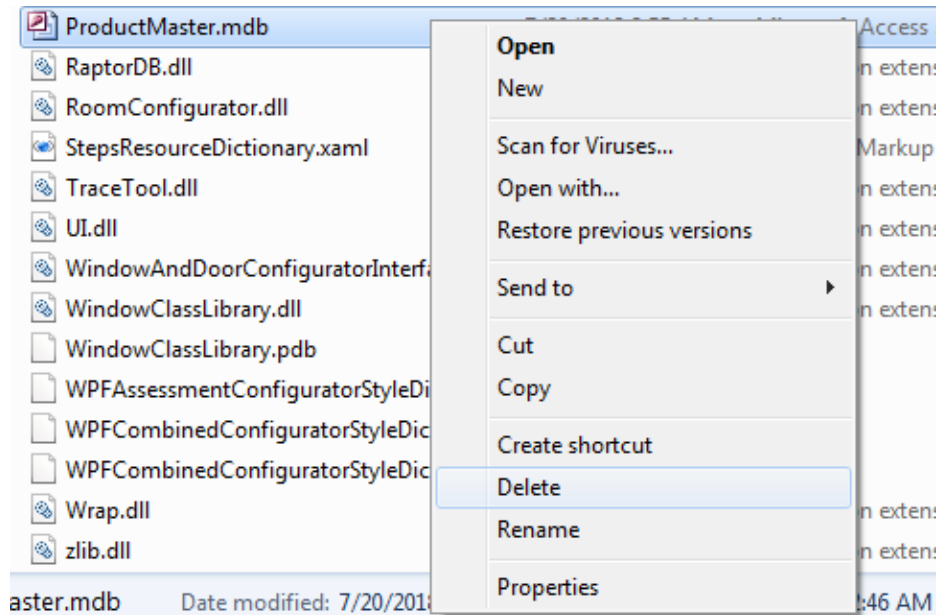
ProductMaster.mdb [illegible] Access
RaptorDB.dll n extens
RoomConfigurator.dll n extens
StepsResourceDictionary.xaml Markup
TraceTool.dll n extens
UI.dll n extens
WindowAndDoorConfiguratorInterfa n extens
WindowClassLibrary.dll n extens
WindowClassLibrary.pdb
WPFAssessmentConfiguratorStyleDi
WPFCombinedConfiguratorStyleDic
WPFCombinedConfiguratorStyleDic
Wrap.dll n extens
zlib.dll n extens

Open
New
Scan for Viruses...
Open with...
Restore previous versions
Send to
Cut
Copy
Create shortcut
Delete
Rename
Properties

aster.mdb Date modified: 7/20/201 2:46 AM